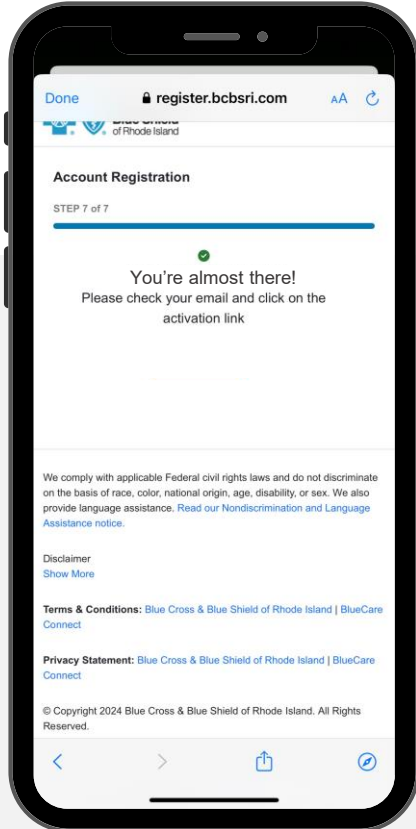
Done register.bcbsri.com AA

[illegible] of Rhode Island

Account Registration

STEP 7 of 7

You're almost there!
Please check your email and click on the activation link

We comply with applicable Federal civil rights laws and do not discriminate on the basis of race, color, national origin, age, disability, or sex. We also provide language assistance. Read our Nondiscrimination and Language Assistance notice.

Disclaimer
Show More

Terms & Conditions: Blue Cross & Blue Shield of Rhode Island | BlueCare Connect

Privacy Statement: Blue Cross & Blue Shield of Rhode Island | BlueCare Connect

© Copyright 2024 Blue Cross & Blue Shield of Rhode Island. All Rights Reserved.